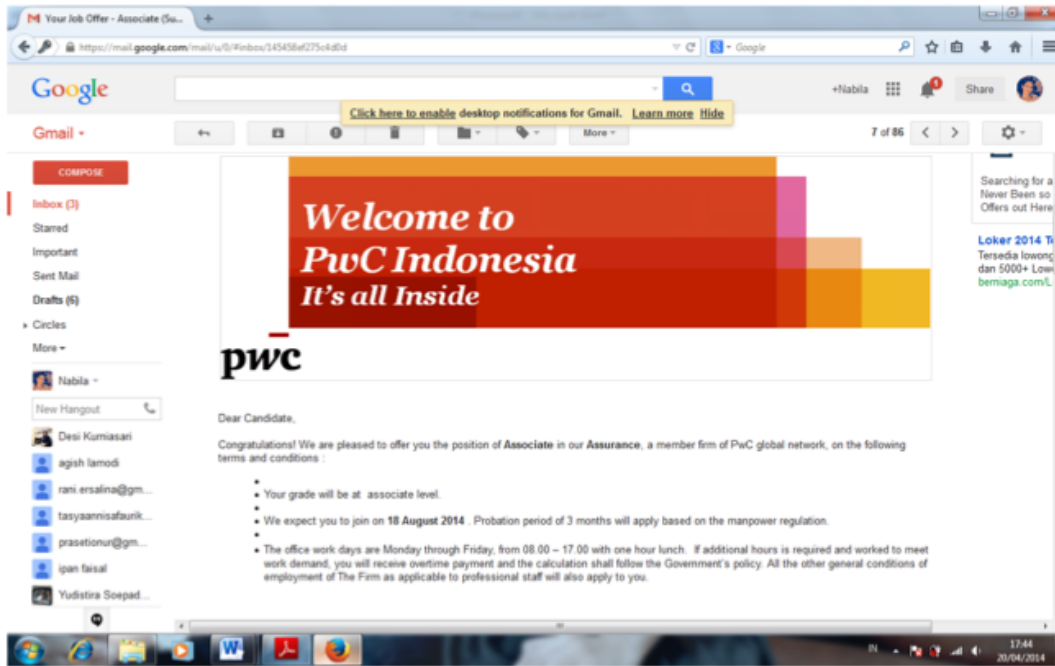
Your Job Offer - Associate (Su...

https://mail.google.com/mail/u/0/#inbox/145458ef275c4d0d

Google

Google

+Nabila

Share

Click here to enable desktop notifications for Gmail. Learn more Hide

Gmail

More

7 of 86

COMPOSE

Inbox (3)

Starred

Important

Sent Mail

Drafts (6)

Circles

More

Nabila

New Hangout

Desi Kurniasari

agish lamodi

rani.ersalina@gm...

tasyaannisafaurik...

prasetionur@gm...

ipan faisal

Yudistira Soepad...

Welcome to PwC Indonesia

It's all Inside

pwc

Dear Candidate,

Congratulations! We are pleased to offer you the position of **Associate** in our **Assurance**, a member firm of PwC global network, on the following terms and conditions :

- Your grade will be at associate level.
- We expect you to join on **18 August 2014** . Probation period of 3 months will apply based on the manpower regulation.
- The office work days are Monday through Friday, from 08.00 – 17.00 with one hour lunch. If additional hours is required and worked to meet work demand, you will receive overtime payment and the calculation shall follow the Government's policy. All the other general conditions of employment of The Firm as applicable to professional staff will also apply to you.

Searching for a
Never Been so
Offers out Here

Loker 2014 T
Tersedia lowong
dan 5000+ Low
berniaga.com/L

IN
17:44
20/04/2014